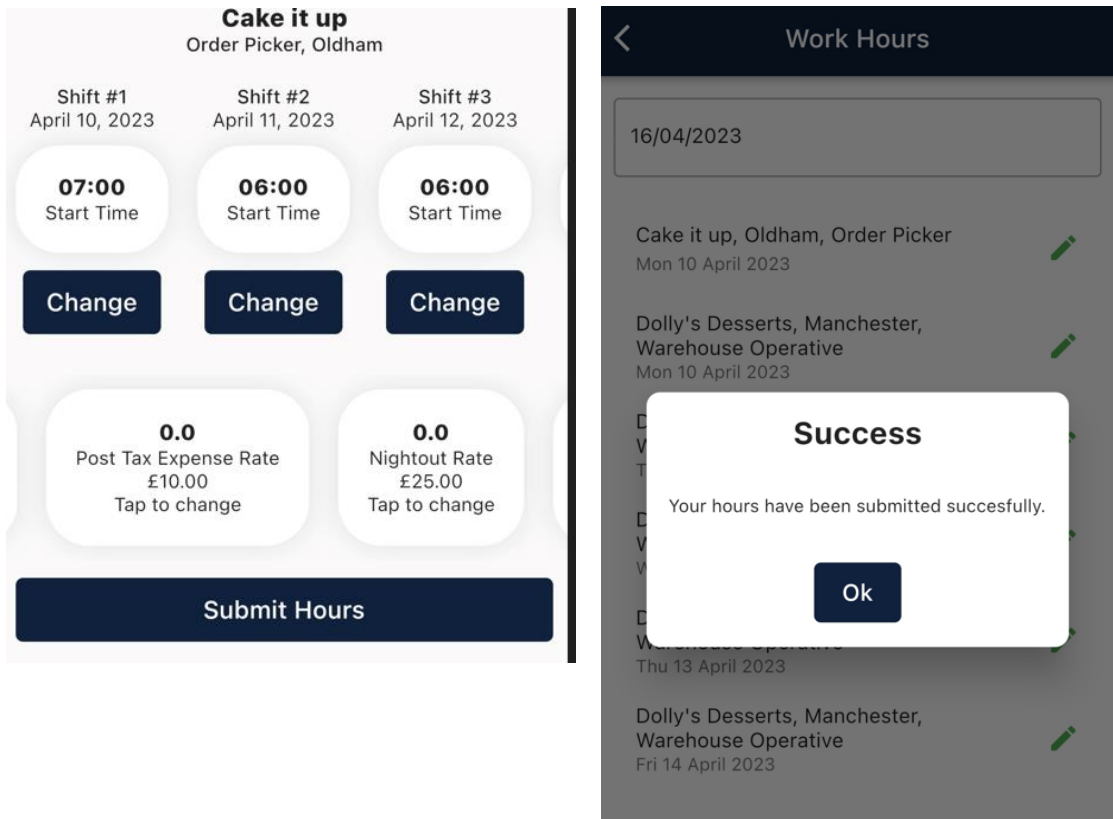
Cake it up
Order Picker, Oldham

Shift #1
April 10, 2023

Shift #2
April 11, 2023

Shift #3
April 12, 2023

07:00
Start Time

06:00
Start Time

06:00
Start Time

Change

Change

Change

0.0
Post Tax Expense Rate
£10.00
Tap to change

0.0
Nightout Rate
£25.00
Tap to change

Submit Hours

Work Hours

16/04/2023

Cake it up, Oldham, Order Picker
Mon 10 April 2023

Dolly's Desserts, Manchester, Warehouse Operative
Mon 10 April 2023

D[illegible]
W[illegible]
T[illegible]

D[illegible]
W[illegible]
W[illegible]

D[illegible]
Warehouse Operative
Thu 13 April 2023

Success

Your hours have been submitted succesfully.

Ok

Dolly's Desserts, Manchester, Warehouse Operative
Fri 14 April 2023